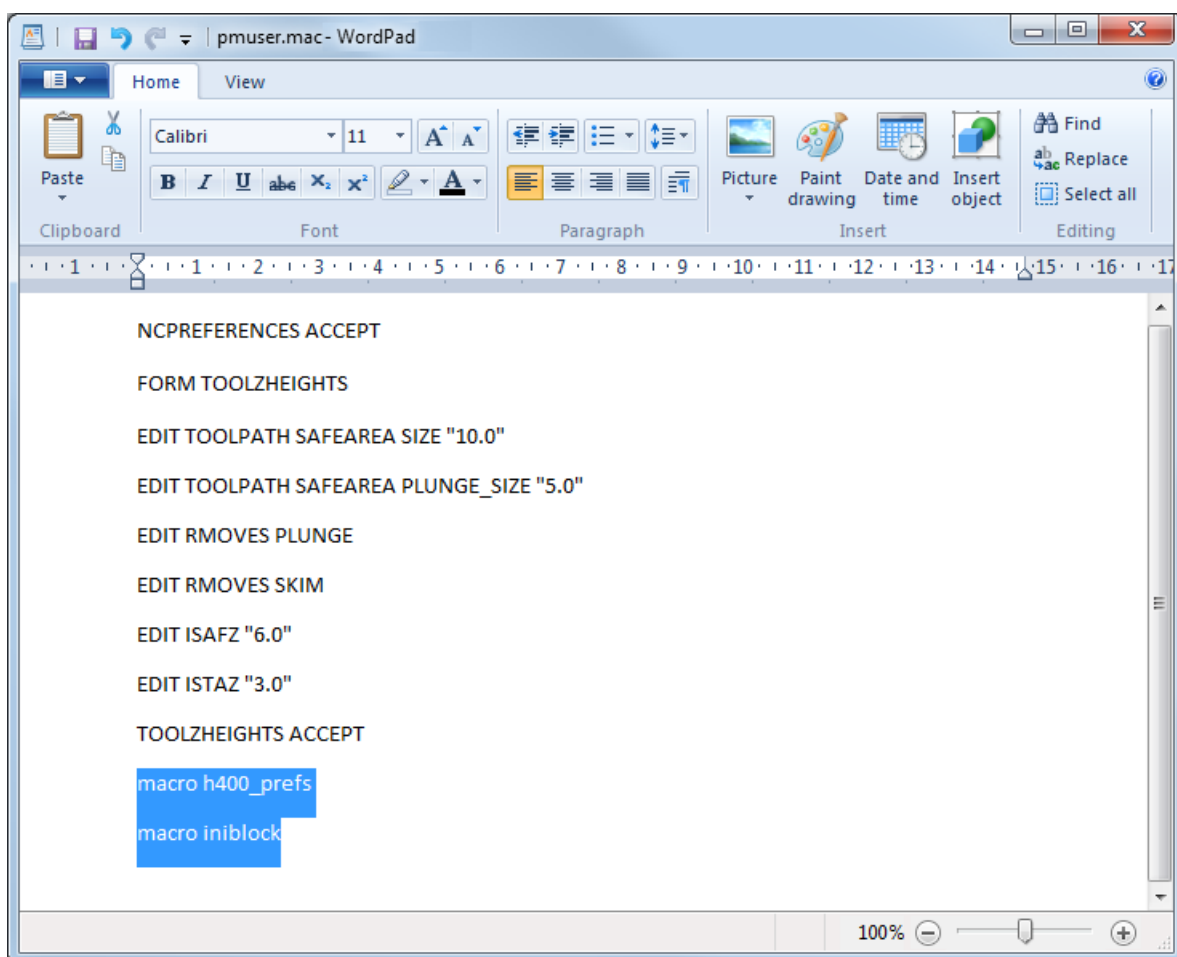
pmuser.mac - WordPad

Home View

Paste
Clipboard

Calibri 11
B I U abc $X_2$ $X^2$
Font

Paragraph

Picture Paint drawing Date and time Insert object
Insert

Find
Replace
Select all
Editing

1 2 3 4 5 6 7 8 9 10 11 12 13 14 15 16 17

NCPREFERENCES ACCEPT

FORM TOOLZHEIGHTS

EDIT TOOLPATH SAFEAREA SIZE "10.0"

EDIT TOOLPATH SAFEAREA PLUNGE_SIZE "5.0"

EDIT RMOVES PLUNGE

EDIT RMOVES SKIM

EDIT ISAFZ "6.0"

EDIT ISTAZ "3.0"

TOOLZHEIGHTS ACCEPT

macro h400_prefs

macro iniblock

100%